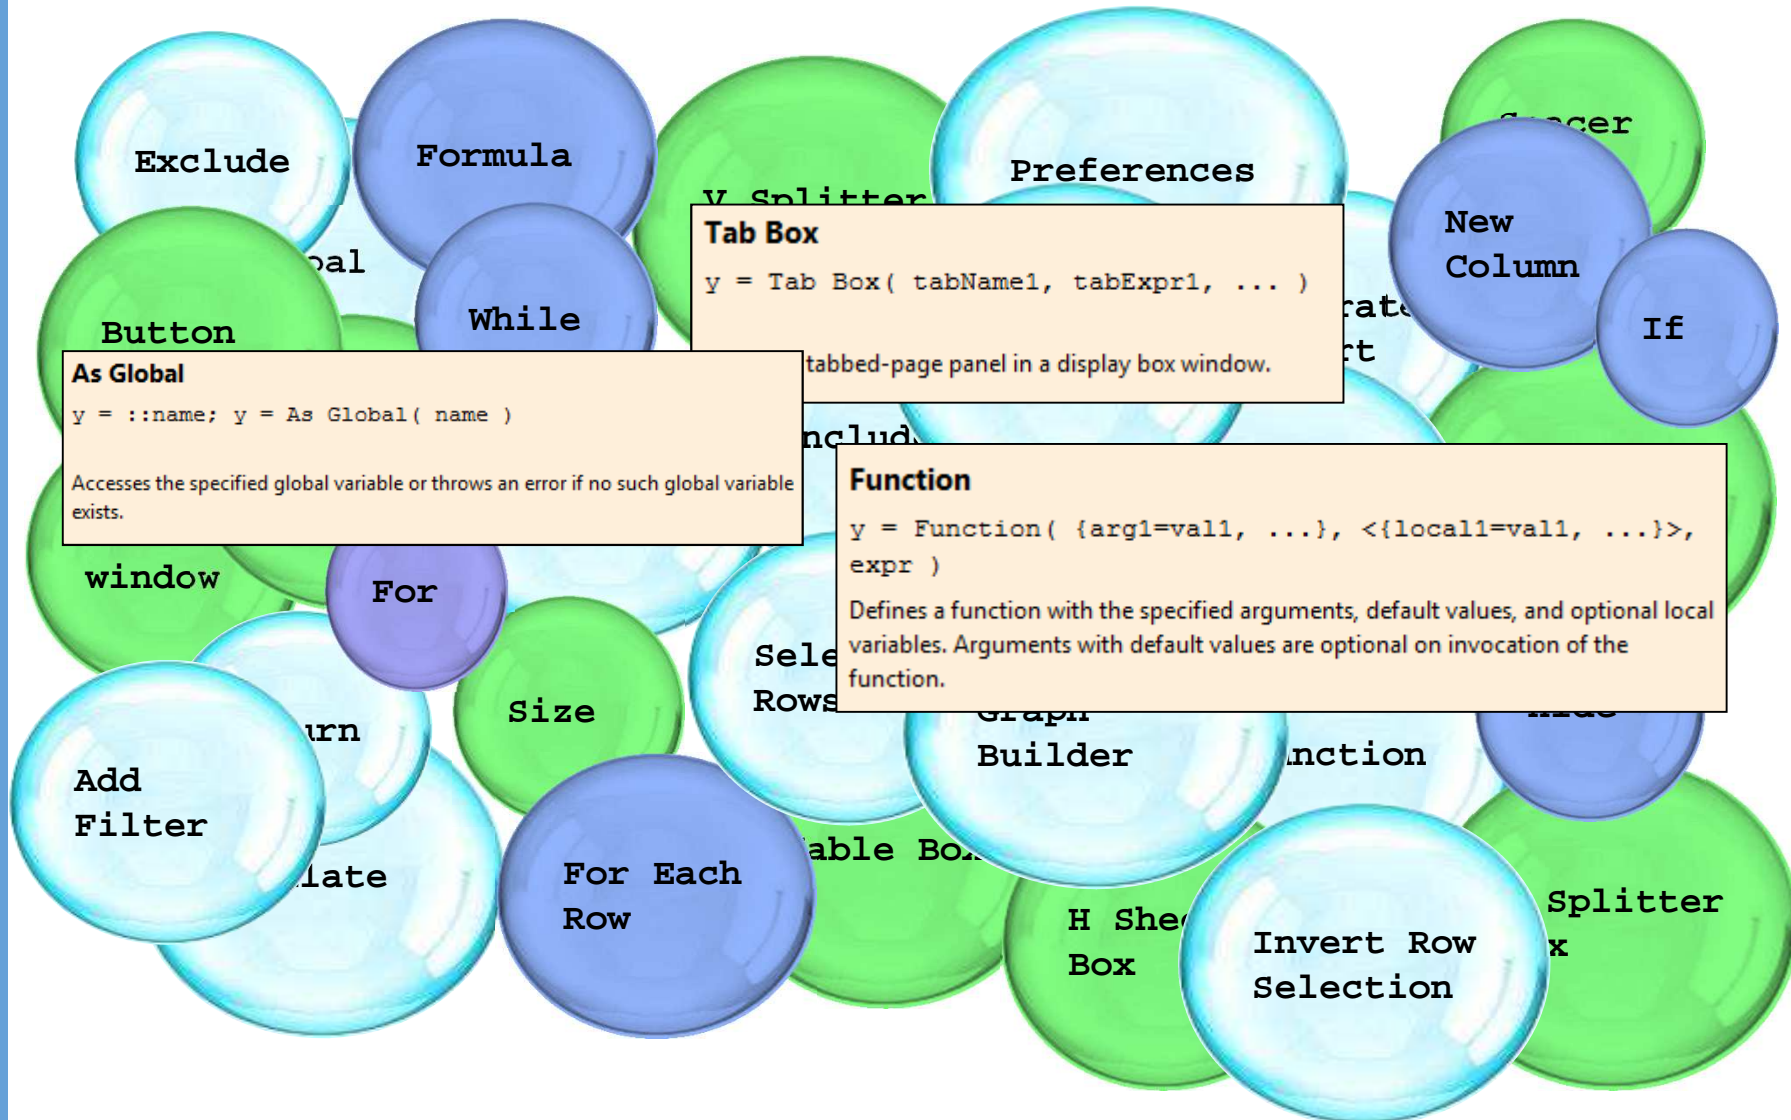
Exclude

Formula

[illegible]cer

Preferences

V Splitter

Tab Box

y = Tab Box( tabName1, tabExpr1, ... )

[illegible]tabbed-page panel in a display box window.

New Column

If

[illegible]al

Button

While

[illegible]rate

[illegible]t

As Global

y = ::name; y = As Global( name )

Accesses the specified global variable or throws an error if no such global variable exists.

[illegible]nclud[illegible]

Function

y = Function( {arg1=val1, ...}, <{local1=val1, ...}>, expr )

Defines a function with the specified arguments, default values, and optional local variables. Arguments with default values are optional on invocation of the function.

window

For

Sele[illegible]

Rows

Size

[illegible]urn

Graph Builder

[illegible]nction

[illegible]

Add Filter

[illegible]late

For Each Row

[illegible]able Bo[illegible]

H She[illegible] Box

Invert Row Selection

Splitter

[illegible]x